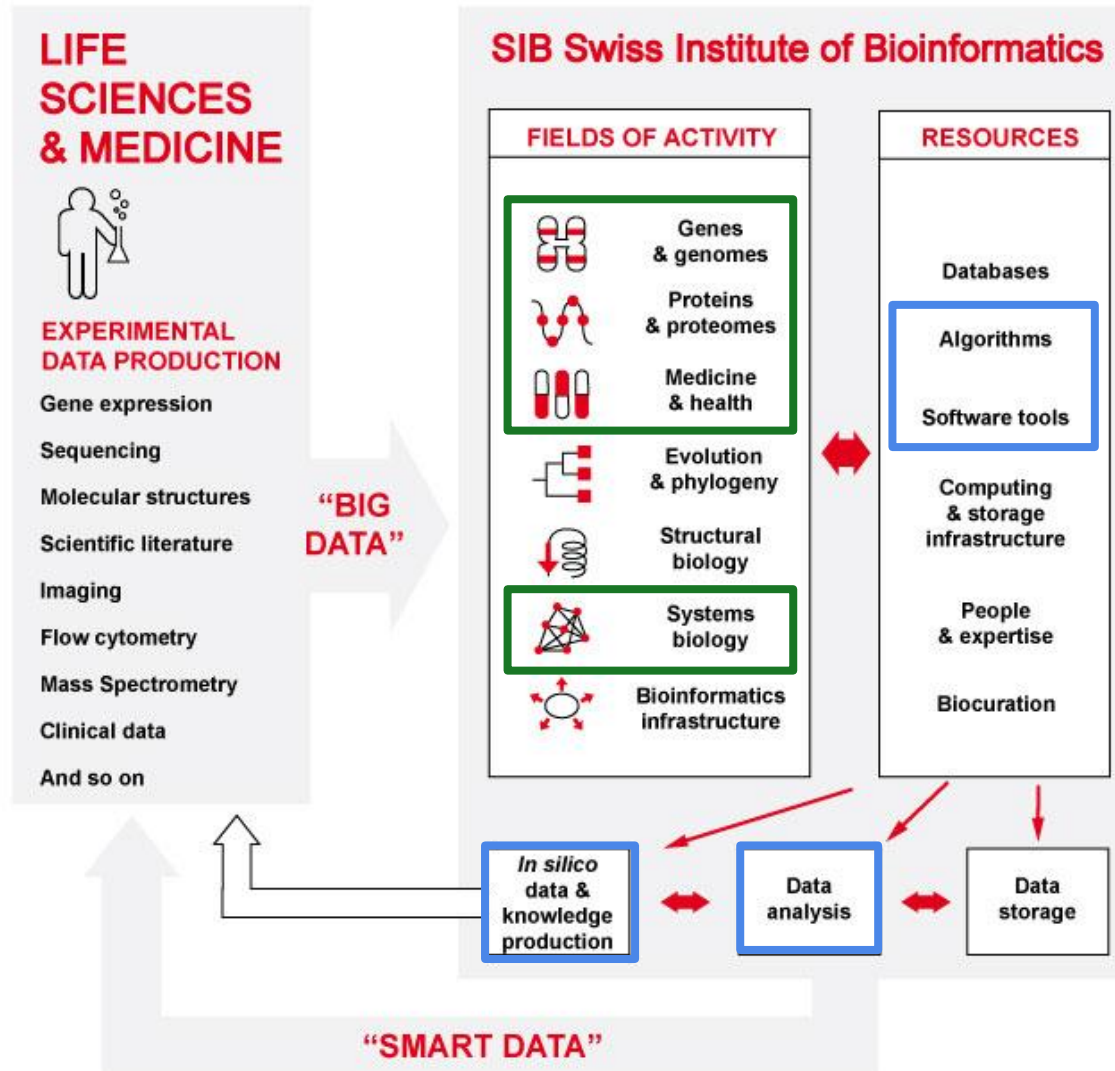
LIFE SCIENCES & MEDICINE

EXPERIMENTAL DATA PRODUCTION

Gene expression

Sequencing

Molecular structures

Scientific literature

Imaging

Flow cytometry

Mass Spectrometry

Clinical data

And so on

"BIG DATA"

SIB Swiss Institute of Bioinformatics

FIELDS OF ACTIVITY

Genes & genomes

Proteins & proteomes

Medicine & health

Evolution & phylogeny

Structural biology

Systems biology

Bioinformatics infrastructure

RESOURCES

Databases

Algorithms

Software tools

Computing & storage infrastructure

People & expertise

Biocuration

*In silico* data & knowledge production

Data analysis

Data storage

"SMART DATA"